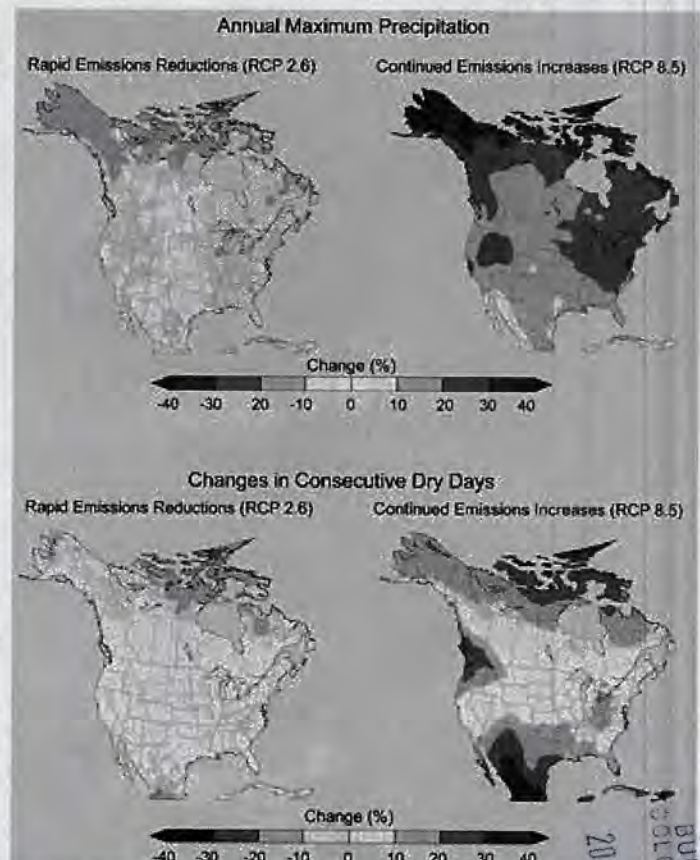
Annual Maximum Precipitation

Rapid Emissions Reductions (RCP 2.6)

Continued Emissions Increases (RCP 8.5)

Change (%)

-40 -30 -20 -10 0 10 20 30 40

Changes in Consecutive Dry Days

Rapid Emissions Reductions (RCP 2.6)

Continued Emissions Increases (RCP 8.5)

Change (%)

-40 -30 -20 -10 0 10 20 30 40

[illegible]